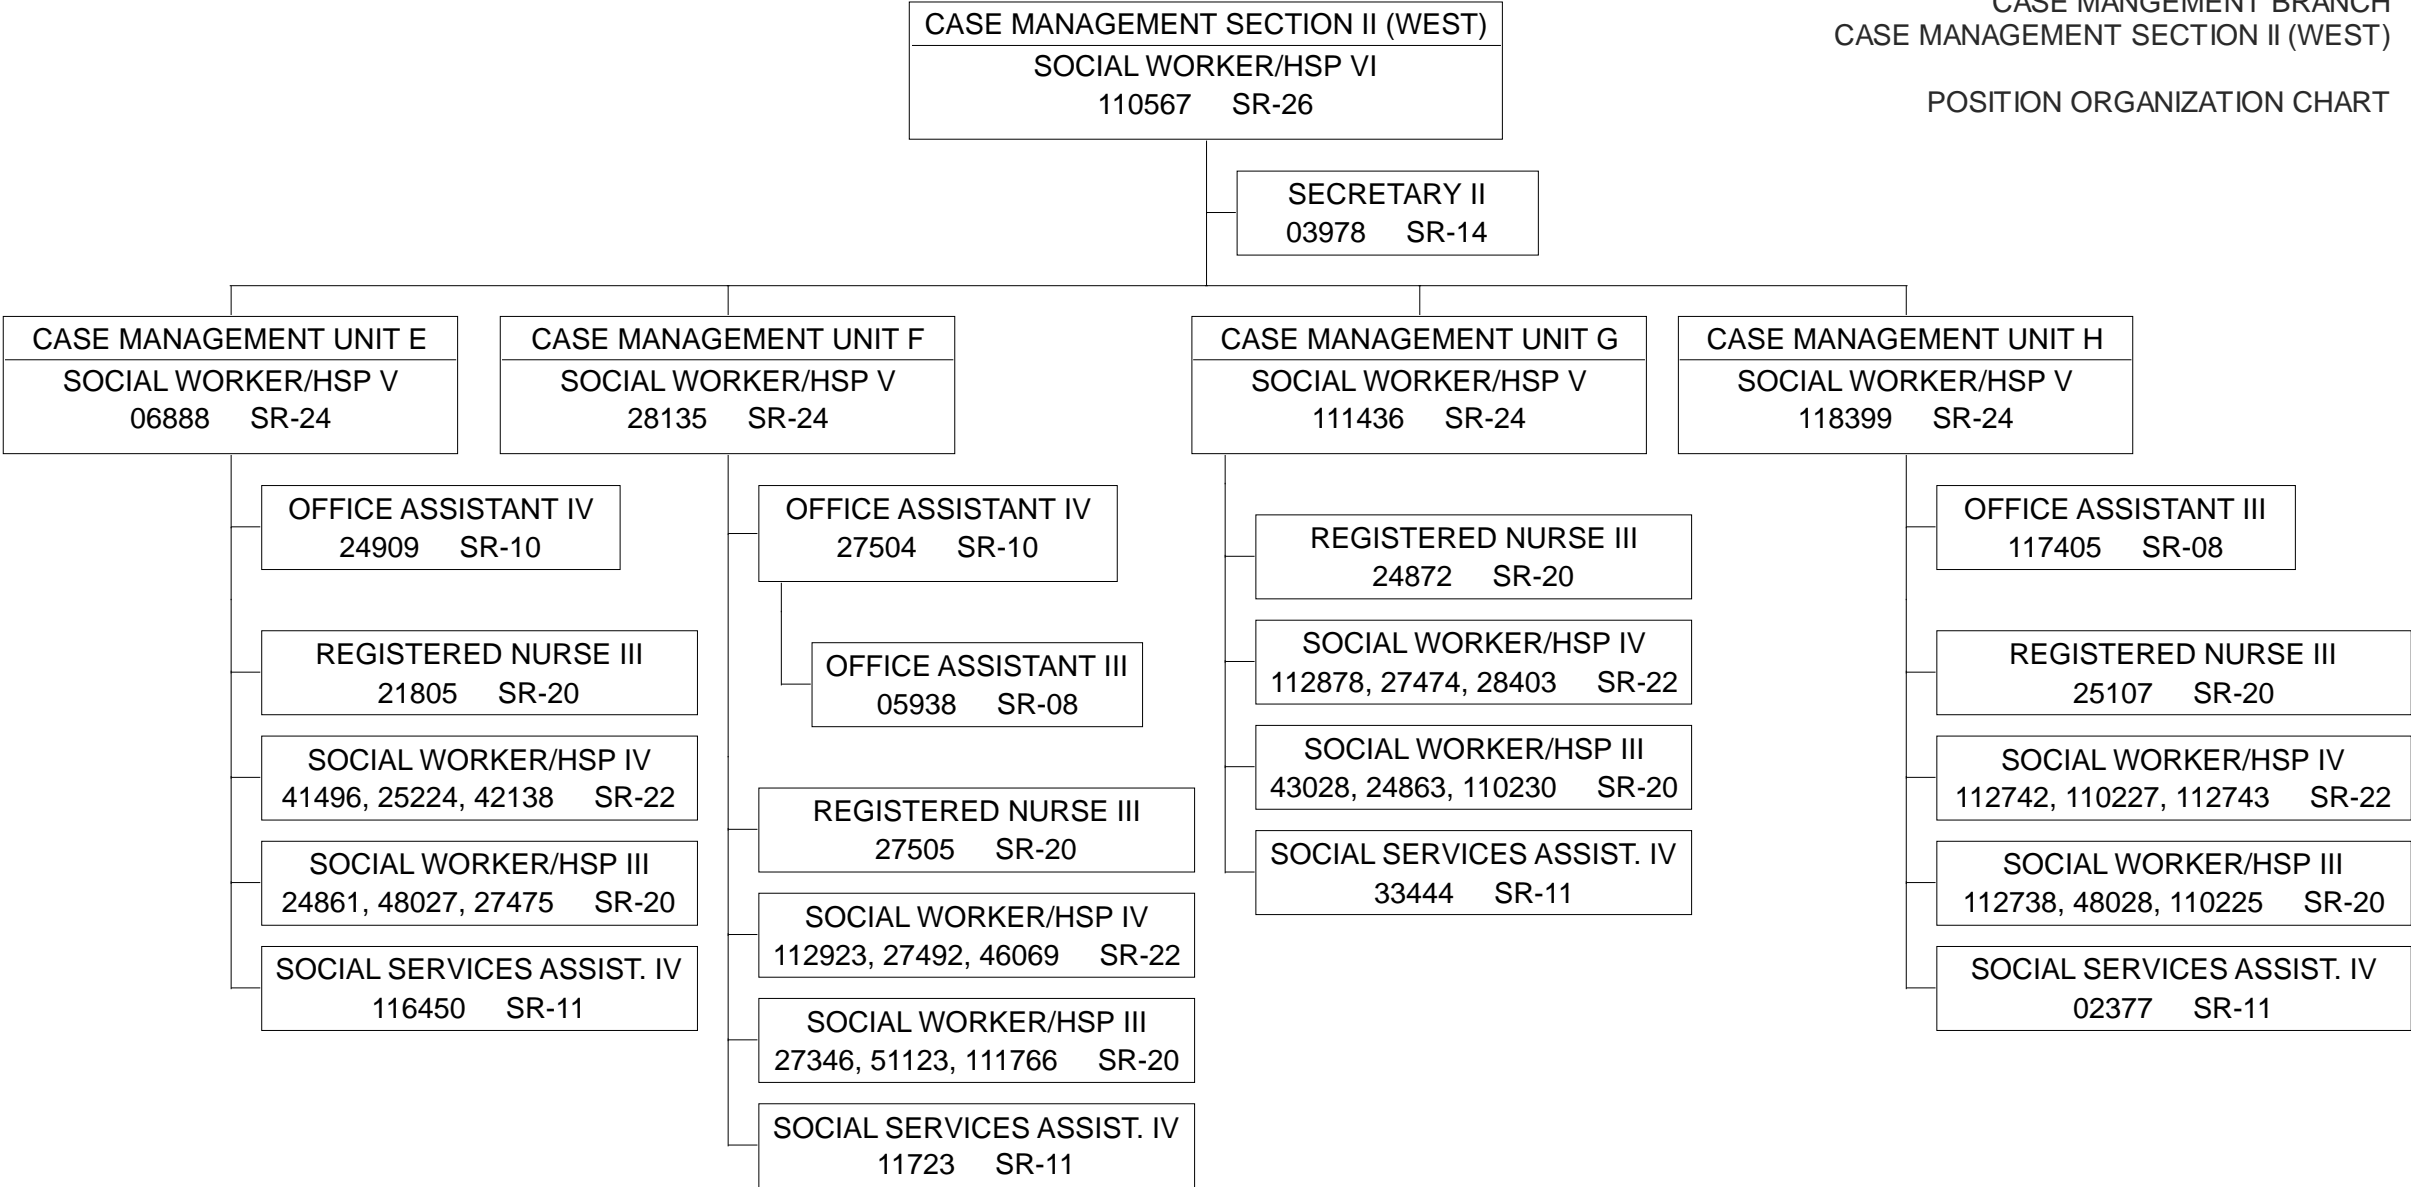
CASE MANGEMENT BRANCH
CASE MANAGEMENT SECTION II (WEST)

POSITION ORGANIZATION CHART

CASE MANAGEMENT SECTION II (WEST)
SOCIAL WORKER/HSP VI
110567 SR-26

SECRETARY II
03978 SR-14

CASE MANAGEMENT UNIT E
SOCIAL WORKER/HSP V
06888 SR-24

OFFICE ASSISTANT IV
24909 SR-10

REGISTERED NURSE III
21805 SR-20

SOCIAL WORKER/HSP IV
41496, 25224, 42138 SR-22

SOCIAL WORKER/HSP III
24861, 48027, 27475 SR-20

SOCIAL SERVICES ASSIST. IV
116450 SR-11

CASE MANAGEMENT UNIT F
SOCIAL WORKER/HSP V
28135 SR-24

OFFICE ASSISTANT IV
27504 SR-10

OFFICE ASSISTANT III
05938 SR-08

REGISTERED NURSE III
27505 SR-20

SOCIAL WORKER/HSP IV
112923, 27492, 46069 SR-22

SOCIAL WORKER/HSP III
27346, 51123, 111766 SR-20

SOCIAL SERVICES ASSIST. IV
11723 SR-11

CASE MANAGEMENT UNIT G
SOCIAL WORKER/HSP V
111436 SR-24

REGISTERED NURSE III
24872 SR-20

SOCIAL WORKER/HSP IV
112878, 27474, 28403 SR-22

SOCIAL WORKER/HSP III
43028, 24863, 110230 SR-20

SOCIAL SERVICES ASSIST. IV
33444 SR-11

CASE MANAGEMENT UNIT H
SOCIAL WORKER/HSP V
118399 SR-24

OFFICE ASSISTANT III
117405 SR-08

REGISTERED NURSE III
25107 SR-20

SOCIAL WORKER/HSP IV
112742, 110227, 112743 SR-22

SOCIAL WORKER/HSP III
112738, 48028, 110225 SR-20

SOCIAL SERVICES ASSIST. IV
02377 SR-11